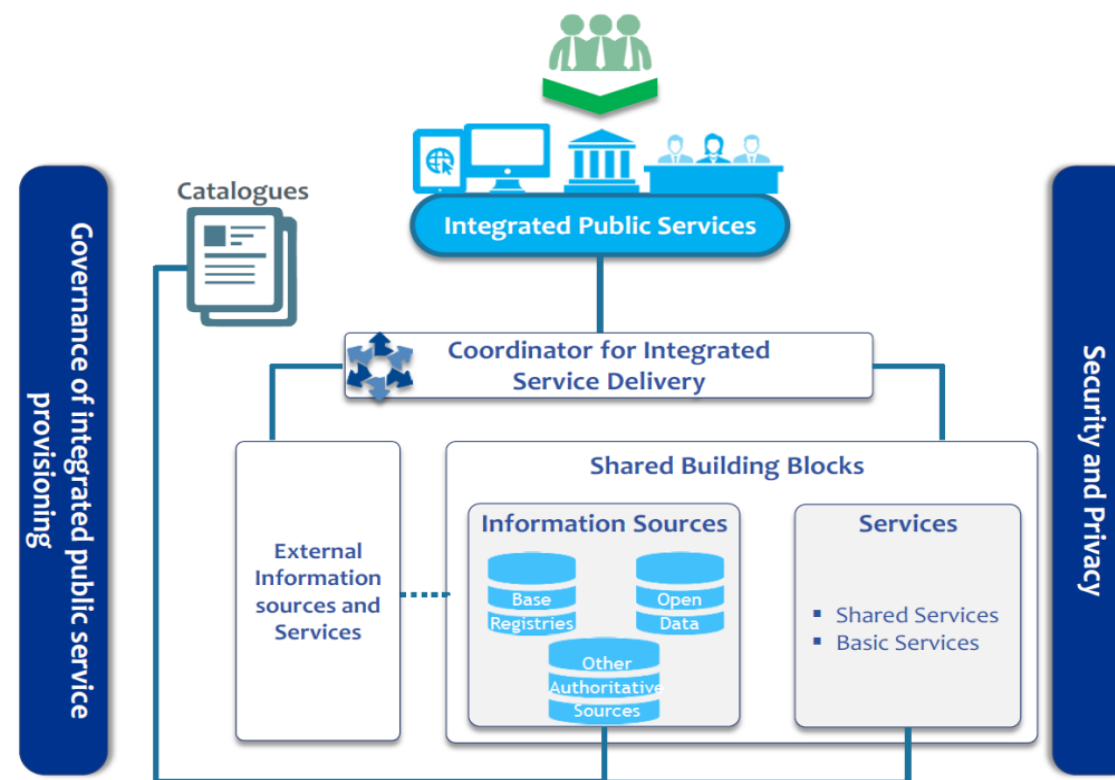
Governance of integrated public service provisioning

Catalogues

Integrated Public Services

Coordinator for Integrated Service Delivery

External Information sources and Services

Shared Building Blocks

Information Sources

Base Registries

Open Data

Other Authoritative Sources

Services

▪ Shared Services
▪ Basic Services

Security and Privacy